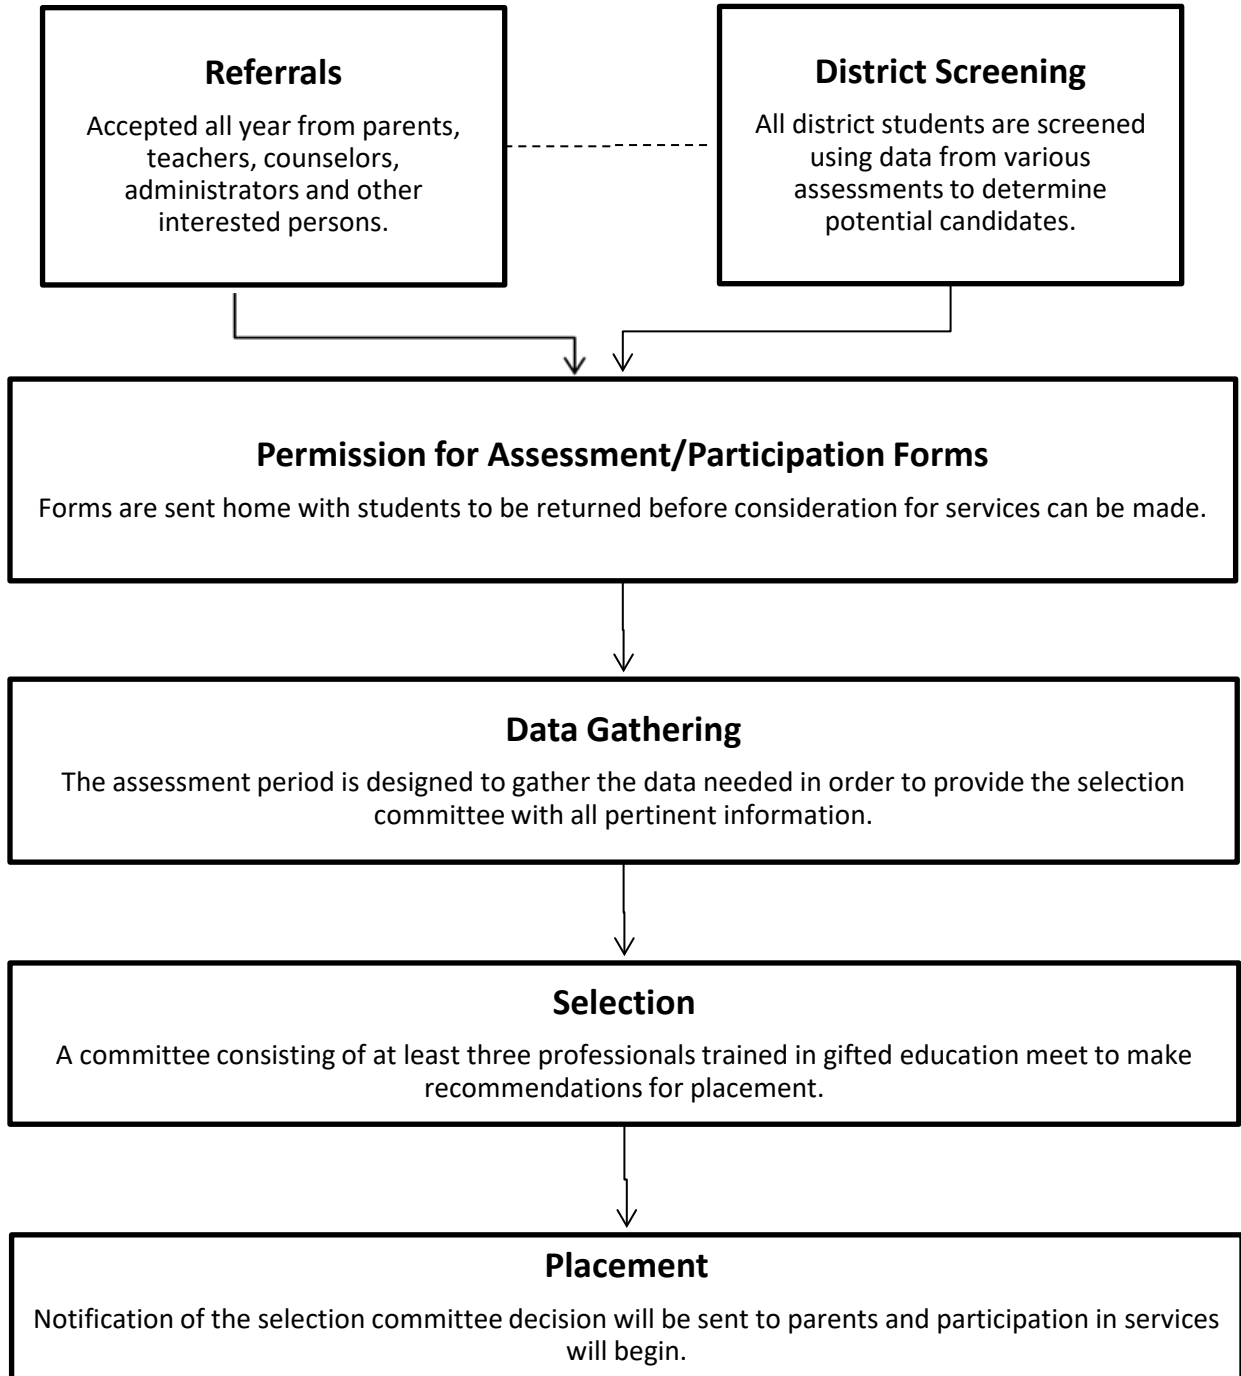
**Referrals**

Accepted all year from parents, teachers, counselors, administrators and other interested persons.

**District Screening**

All district students are screened using data from various assessments to determine potential candidates.

**Permission for Assessment/Participation Forms**

Forms are sent home with students to be returned before consideration for services can be made.

**Data Gathering**

The assessment period is designed to gather the data needed in order to provide the selection committee with all pertinent information.

**Selection**

A committee consisting of at least three professionals trained in gifted education meet to make recommendations for placement.

**Placement**

Notification of the selection committee decision will be sent to parents and participation in services will begin.